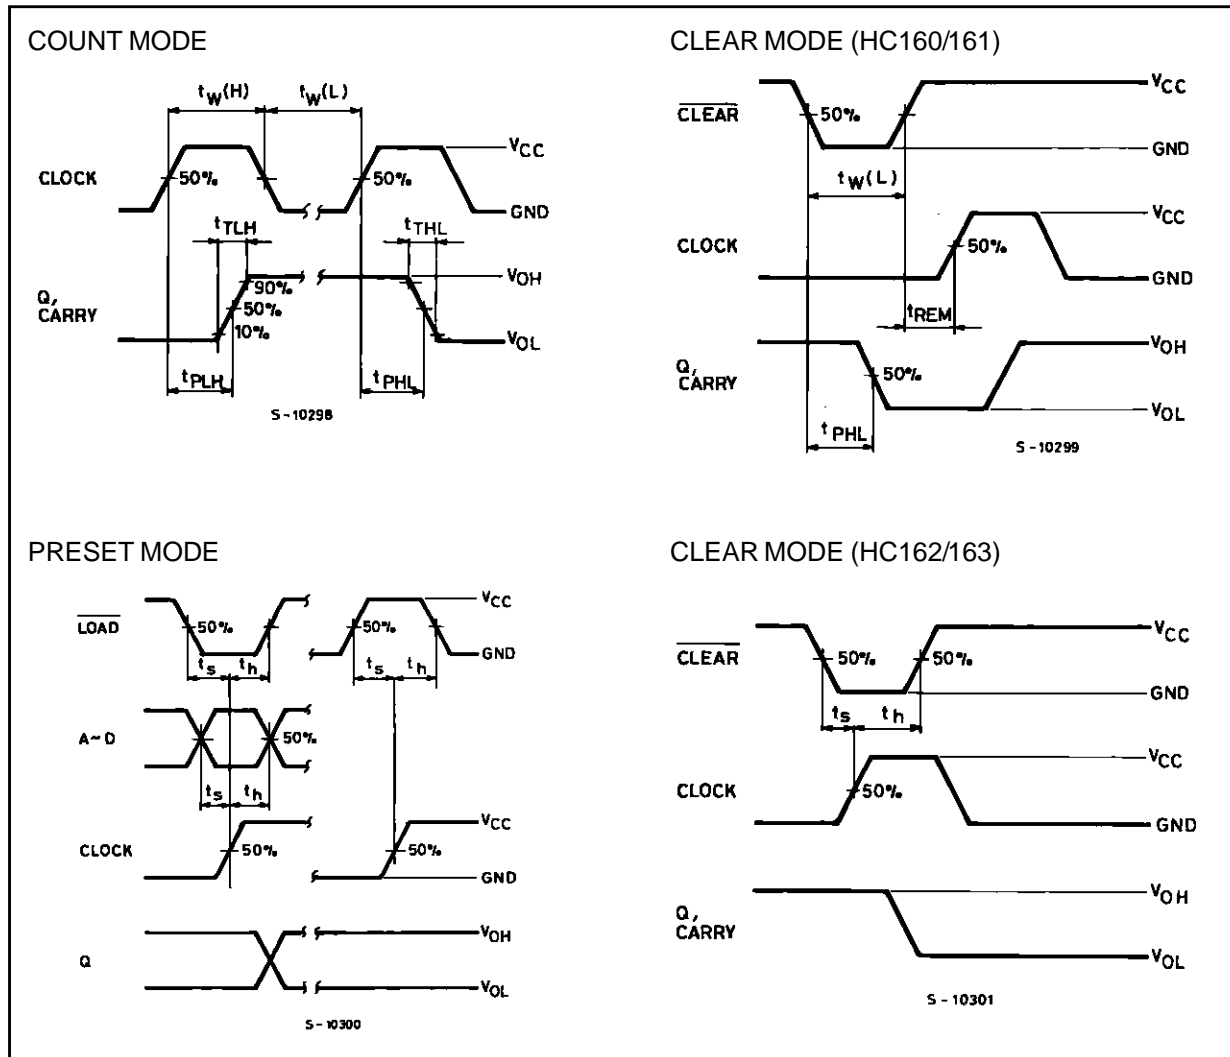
COUNT MODE

$t_W(H)$ $t_W(L)$

CLOCK 50% 50% $V_{CC}$ GND

$t_{TLH}$ $t_{THL}$

Q, CARRY 90% 50% 10% $V_{OH}$ $V_{OL}$

$t_{PLH}$ $t_{PHL}$

S - 10298

CLEAR MODE (HC160/161)

$\overline{CLEAR}$ 50% $V_{CC}$ GND

$t_W(L)$

CLOCK 50% $V_{CC}$ GND

$t_{REM}$

Q, CARRY 50% $V_{OH}$ $V_{OL}$

$t_{PHL}$

S - 10299

PRESET MODE

$\overline{LOAD}$ 50% 50% $V_{CC}$ GND

$t_s$ $t_h$ $t_s$ $t_h$

A ~ D 50%

$t_s$ $t_h$

CLOCK 50% 50% $V_{CC}$ GND

Q $V_{OH}$ $V_{OL}$

S - 10300

CLEAR MODE (HC162/163)

$\overline{CLEAR}$ 50% 50% $V_{CC}$ GND

$t_s$ $t_h$

CLOCK 50% $V_{CC}$ GND

Q, CARRY $V_{OH}$ $V_{OL}$

S - 10301